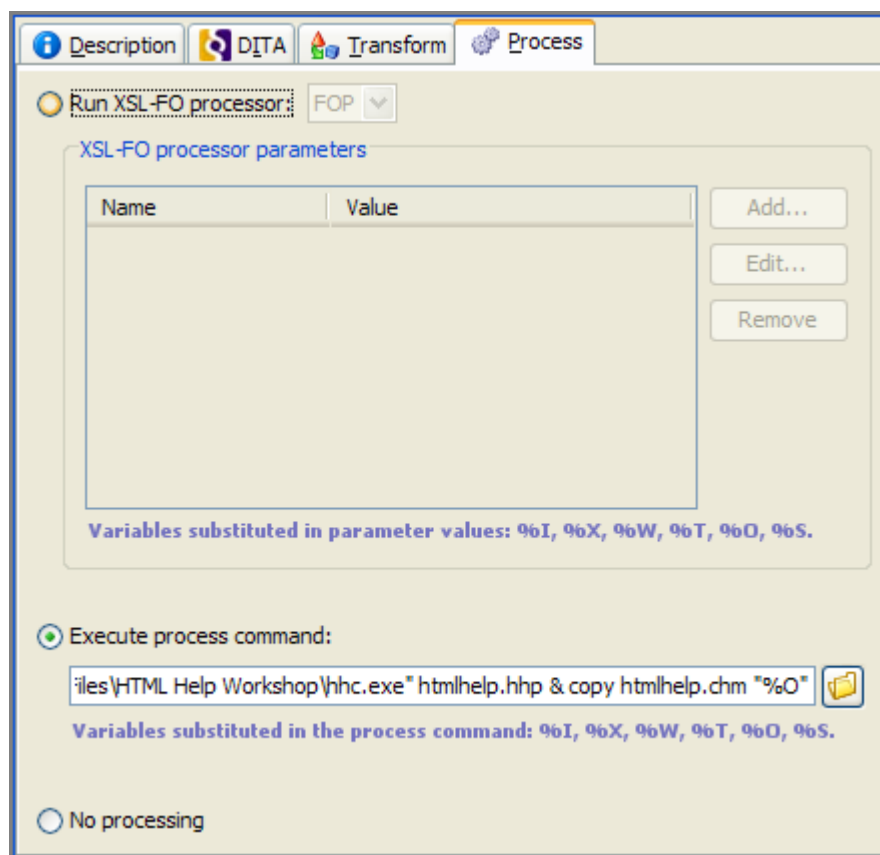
Description | DITA | Transform | Process

Run XSL-FO processor: FOP

XSL-FO processor parameters

| Name | Value |
|---|---|

Add...
Edit...
Remove

Variables substituted in parameter values: %I, %X, %W, %T, %O, %S.

Execute process command:

iles\HTML Help Workshop\hhc.exe" htmlhelp.hhp & copy htmlhelp.chm "%O"

Variables substituted in the process command: %I, %X, %W, %T, %O, %S.

No processing